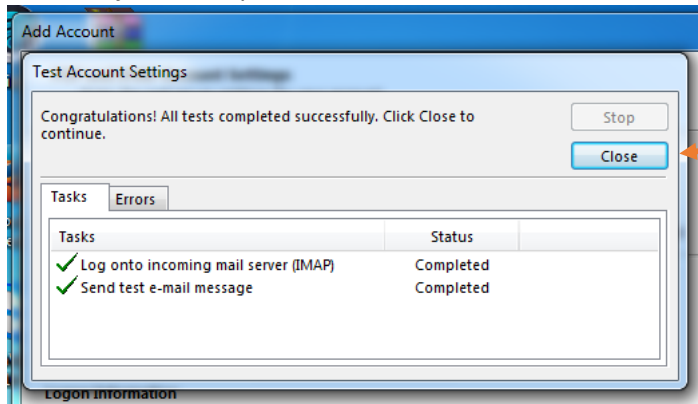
Add Account

Test Account Settings

Congratulations! All tests completed successfully. Click Close to continue.

Stop

Close

Tasks

Errors

| Tasks | Status |
|---|---|
| Log onto incoming mail server (IMAP) | Completed |
| Send test e-mail message | Completed |

Logon Information